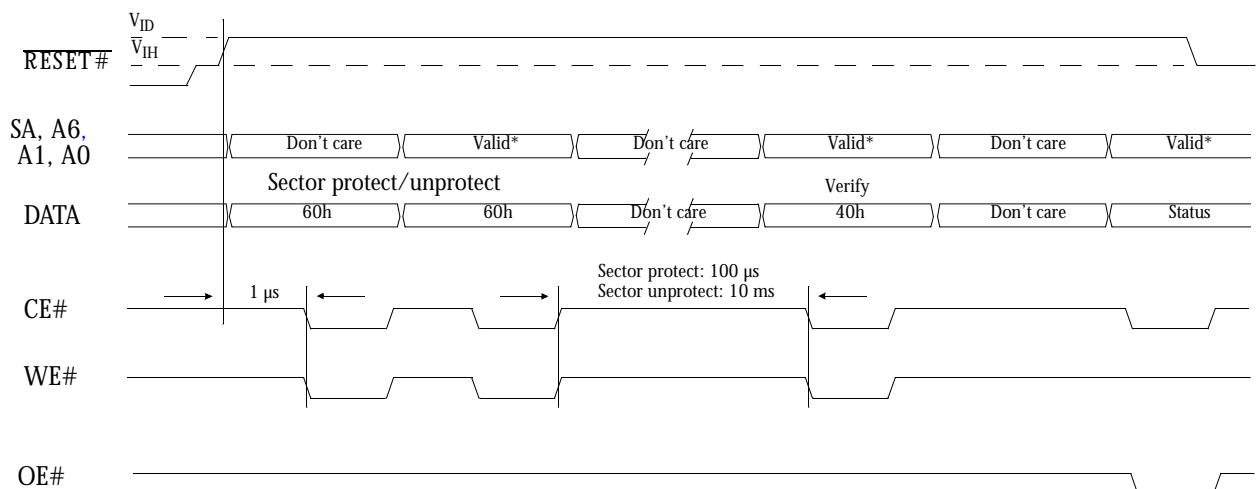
$V_{ID}$
$V_{IH}$
$\overline{RESET\#}$

SA, A6, A1, A0

Don't care
Valid*
Don't care
Valid*
Don't care
Valid*

Sector protect/unprotect
Verify

DATA

60h
60h
Don't care
40h
Don't care
Status

1 µs
Sector protect: 100 µs
Sector unprotect: 10 ms

CE#

WE#

OE#